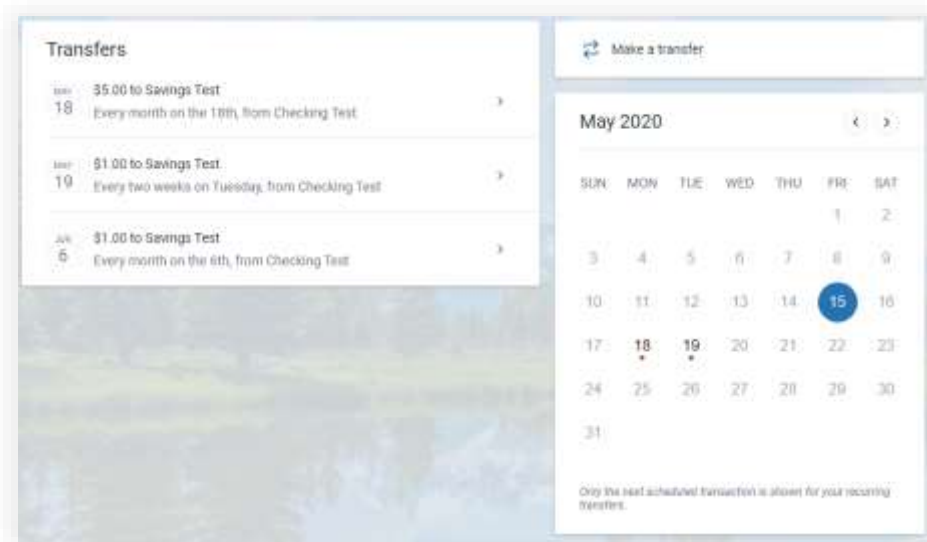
Transfers

MAY 18 $5.00 to Savings Test
Every month on the 18th, from Checking Test

MAY 19 $1.00 to Savings Test
Every two weeks on Tuesday, from Checking Test

JUN 6 $1.00 to Savings Test
Every month on the 6th, from Checking Test

Make a transfer

May 2020

| SUN | MON | TUE | WED | THU | FRI | SAT |
|---|---|---|---|---|---|---|
| | | | | | 1 | 2 |
| 3 | 4 | 5 | 6 | 7 | 8 | 9 |
| 10 | 11 | 12 | 13 | 14 | 15 | 16 |
| 17 | 18 | 19 | 20 | 21 | 22 | 23 |
| 24 | 25 | 26 | 27 | 28 | 29 | 30 |
| 31 | | | | | | |

Only the next scheduled transaction is shown for your recurring transfers.